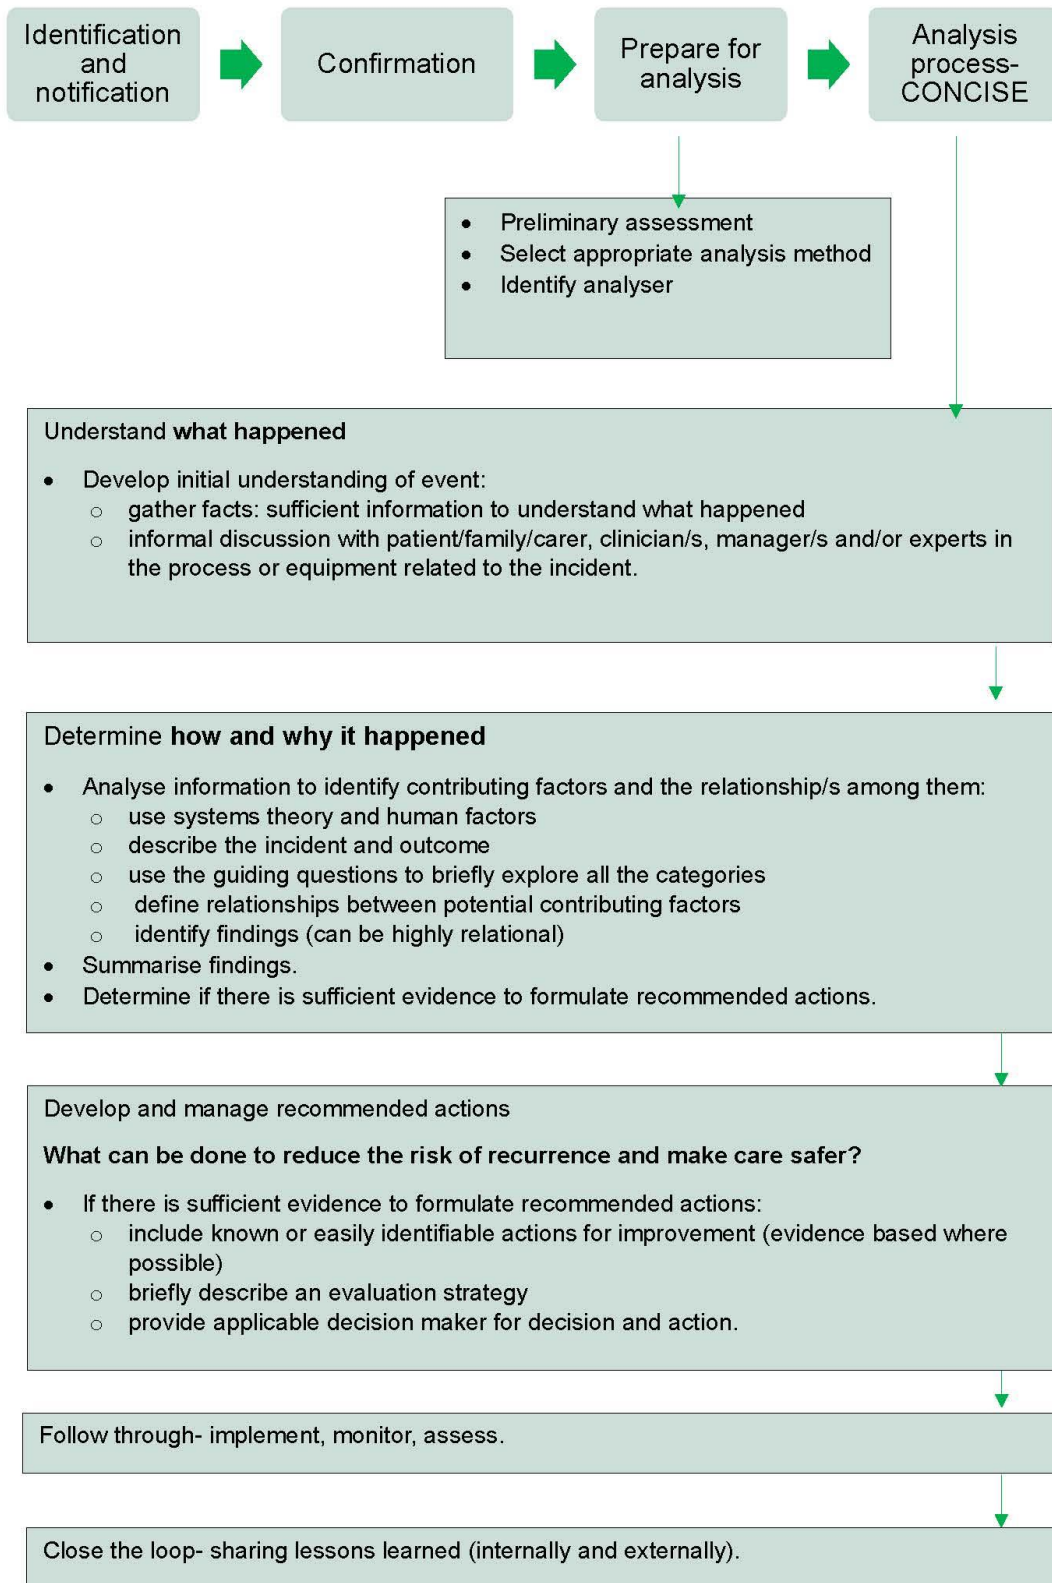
Identification and notification

Confirmation

Prepare for analysis

Analysis process- CONCISE

- Preliminary assessment
- Select appropriate analysis method
- Identify analyser

Understand **what happened**

- Develop initial understanding of event:
  - gather facts: sufficient information to understand what happened
  - informal discussion with patient/family/carer, clinician/s, manager/s and/or experts in the process or equipment related to the incident.

Determine **how and why it happened**

- Analyse information to identify contributing factors and the relationship/s among them:
  - use systems theory and human factors
  - describe the incident and outcome
  - use the guiding questions to briefly explore all the categories
  - define relationships between potential contributing factors
  - identify findings (can be highly relational)
- Summarise findings.
- Determine if there is sufficient evidence to formulate recommended actions.

Develop and manage recommended actions

**What can be done to reduce the risk of recurrence and make care safer?**

- If there is sufficient evidence to formulate recommended actions:
  - include known or easily identifiable actions for improvement (evidence based where possible)
  - briefly describe an evaluation strategy
  - provide applicable decision maker for decision and action.

Follow through- implement, monitor, assess.

Close the loop- sharing lessons learned (internally and externally).